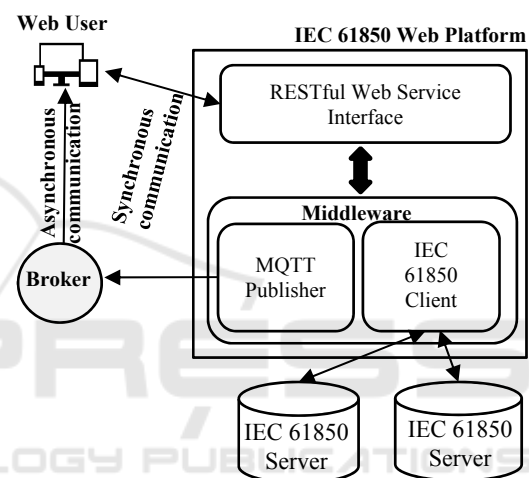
Web User

IEC 61850 Web Platform

RESTful Web Service Interface

Asynchronous communication

Synchronous communication

Middleware

MQTT Publisher

IEC 61850 Client

Broker

IEC 61850 Server

IEC 61850 Server